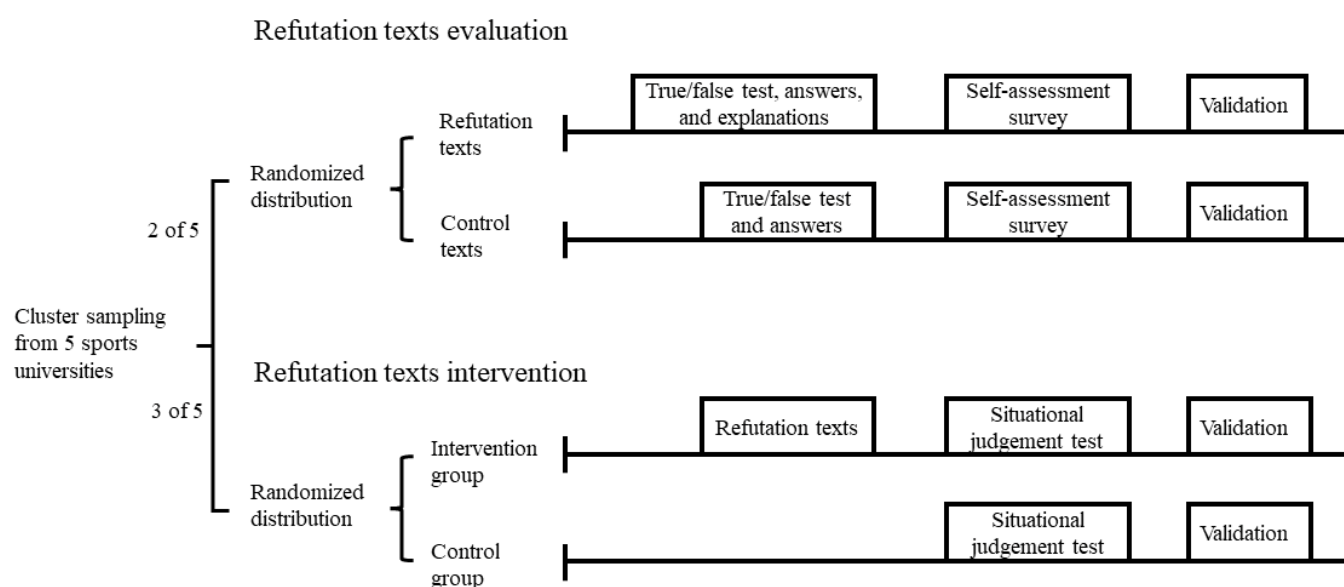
Refutation texts evaluation

Cluster sampling from 5 sports universities

2 of 5

Randomized distribution

Refutation texts

True/false test, answers, and explanations

Self-assessment survey

Validation

Control texts

True/false test and answers

Self-assessment survey

Validation

3 of 5

Refutation texts intervention

Randomized distribution

Intervention group

Refutation texts

Situational judgement test

Validation

Control group

Situational judgement test

Validation